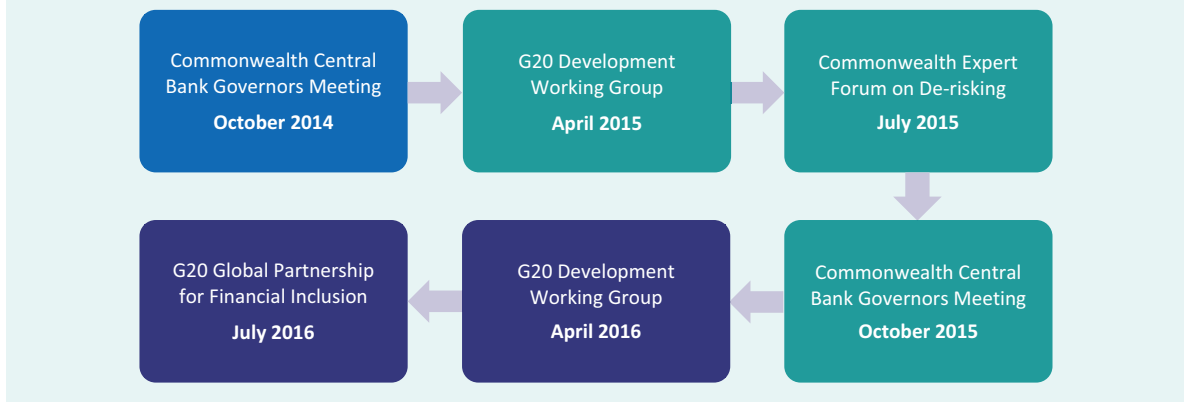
Commonwealth Central Bank Governors Meeting
October 2014

G20 Development Working Group
April 2015

Commonwealth Expert Forum on De-risking
July 2015

Commonwealth Central Bank Governors Meeting
October 2015

G20 Development Working Group
April 2016

G20 Global Partnership for Financial Inclusion
July 2016